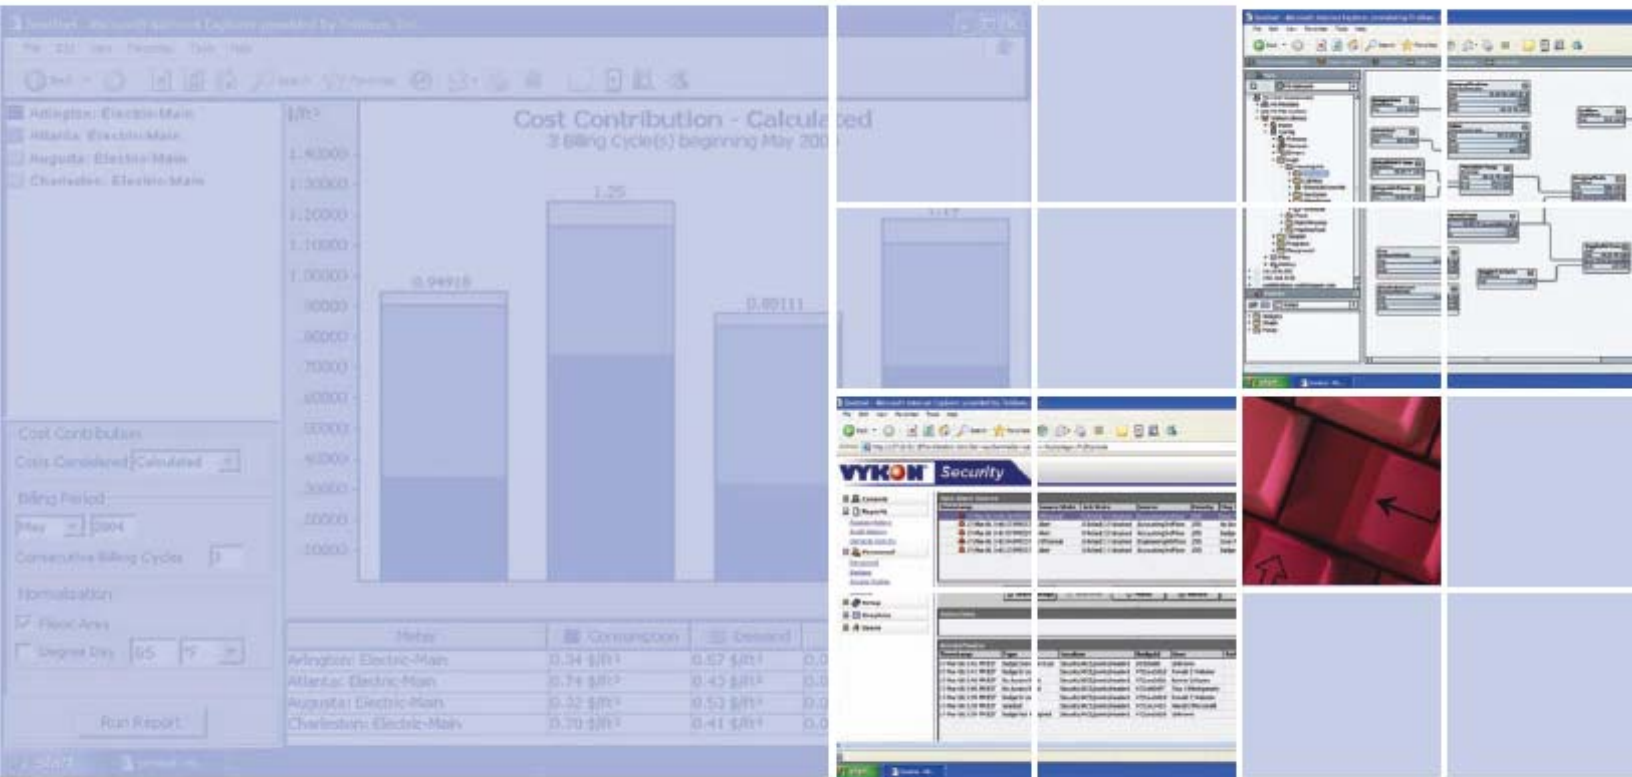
Arlington: Electric-Main
Atlanta: Electric-Main
Augusta: Electric-Main
Charleston: Electric-Main

$/ft²

Cost Contribution - Calculated
3 Billing Cycle(s) beginning May 200

1.40000
1.30000
1.20000
1.10000
1.00000
.90000
.80000
.70000
.60000
.50000
.40000
.30000
.20000
.10000

0.94918
1.25
0.89111

Cost Contribution
Costs Considered Calculated
Billing Period
May 2004
Consecutive Billing Cycles 3
Normalization
Floor Area
Degree Day 65 °F
Run Report

| Meter | Consumption | Demand | |
|---|---|---|---|
| Arlington: Electric-Main | 0.34 $/ft² | 0.57 $/ft² | 0.0 |
| Atlanta: Electric-Main | 0.74 $/ft² | 0.43 $/ft² | 0.0 |
| Augusta: Electric-Main | 0.32 $/ft² | 0.53 $/ft² | 0.0 |
| Charleston: Electric-Main | 0.70 $/ft² | 0.41 $/ft² | 0.0 |

VYKON Security